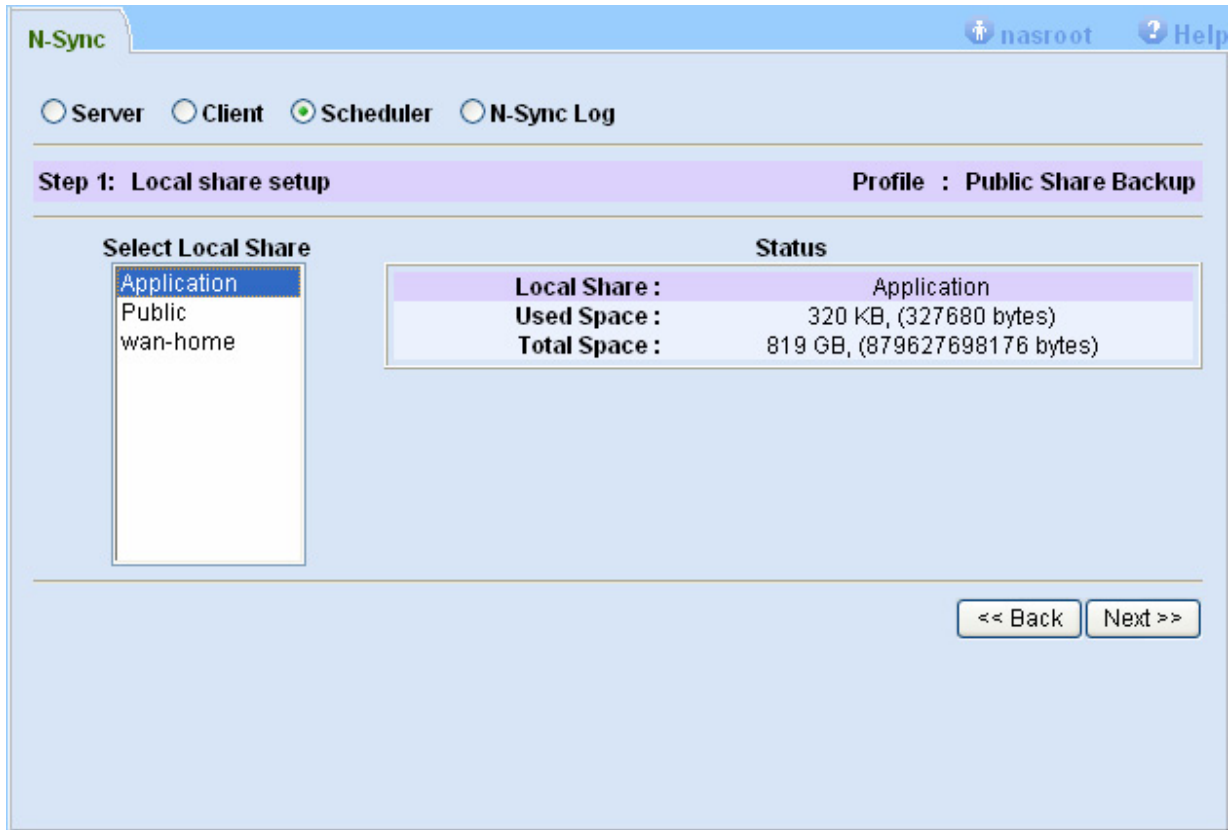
N-Sync

nasroot

Help

Server Client Scheduler N-Sync Log

Step 1: Local share setup

Profile : Public Share Backup

Select Local Share

Application
Public
wan-home

Status

| | |
|---|---|
| Local Share : | Application |
| Used Space : | 320 KB, (327680 bytes) |
| Total Space : | 819 GB, (879627698176 bytes) |

<< Back Next >>